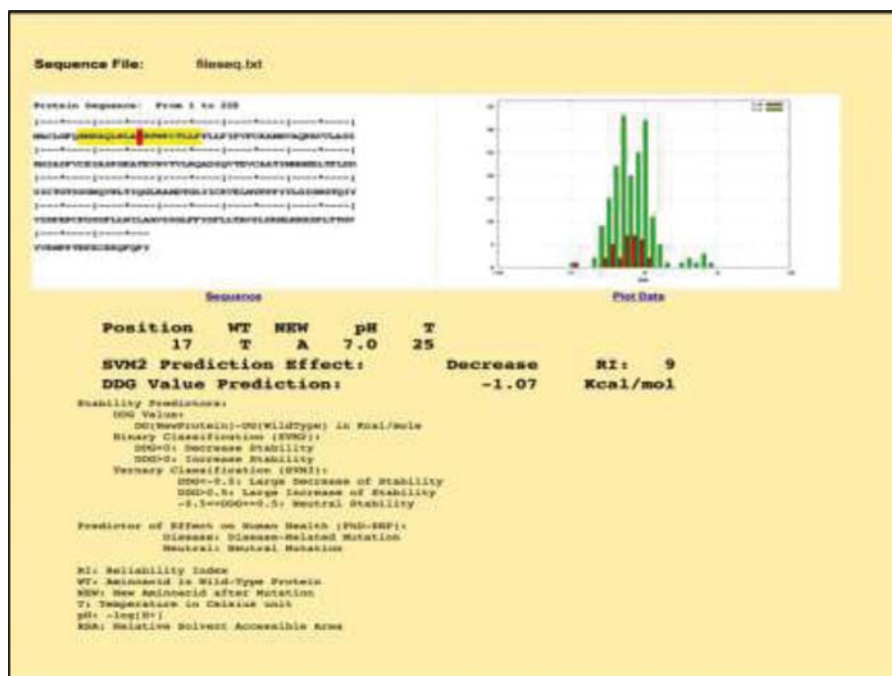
Sequence File: fileseq.txt

Protein Sequence: From 1 to 220

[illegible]

Sequence

Plot Data

| Position | WT | NEW | pH | T |
|---|---|---|---|---|
| 17 | T | A | 7.0 | 25 |

SVM2 Prediction Effect: Decrease RI: 9

DDG Value Prediction: -1.07 Kcal/mol

Stability Predictors:
DDG Value:
DG(NewProtein)-DG(WildType) in Kcal/mole
Binary Classification (SVM2):
DDG<0: Decrease Stability
DDG>0: Increase Stability
Ternary Classification (SVM3):
DDG<-0.5: Large Decrease of Stability
DDG>0.5: Large Increase of Stability
-0.5<=DDG<=0.5: Neutral Stability

Predictor of Effect on Human Health (PhD-SNP):
Disease: Disease-Related Mutation
Neutral: Neutral Mutation

RI: Reliability Index
WT: Aminoacid in Wild-Type Protein
NEW: New Aminoacid after Mutation
T: Temperature in Celsius unit
pH: -log[H+]
RSA: Relative Solvent Accessible Area